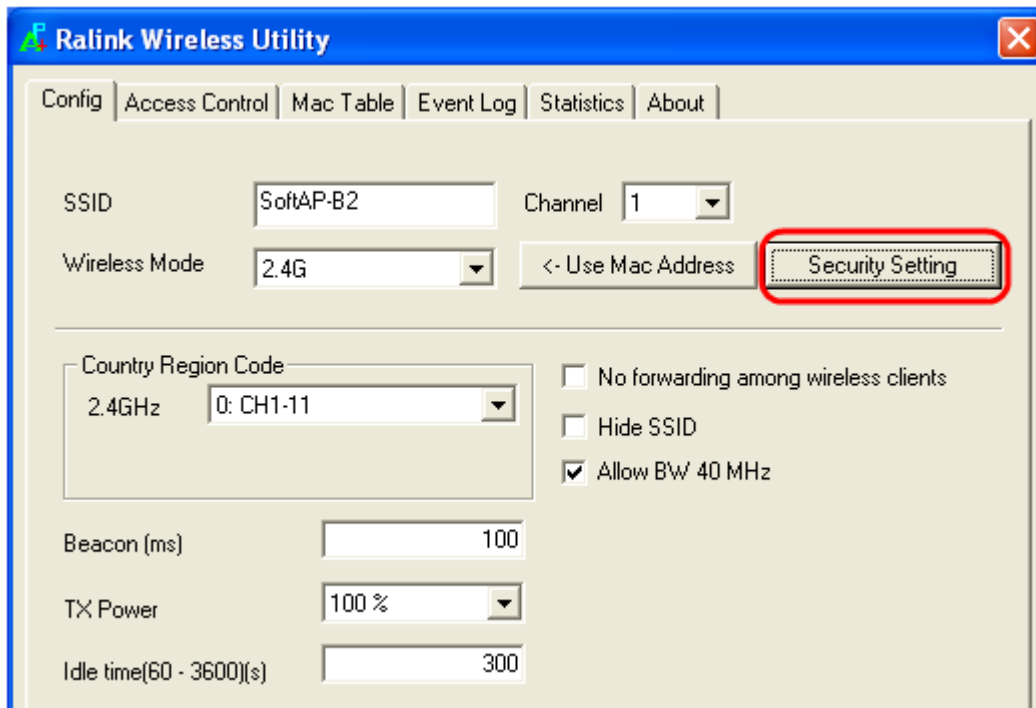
Ralink Wireless Utility

Config | Access Control | Mac Table | Event Log | Statistics | About

SSID SoftAP-B2

Channel 1

Wireless Mode 2.4G

<- Use Mac Address

Security Setting

Country Region Code

2.4GHz 0: CH1-11

No forwarding among wireless clients

Hide SSID

Allow BW 40 MHz

Beacon (ms) 100

TX Power 100 %

Idle time(60 - 3600)(s) 300